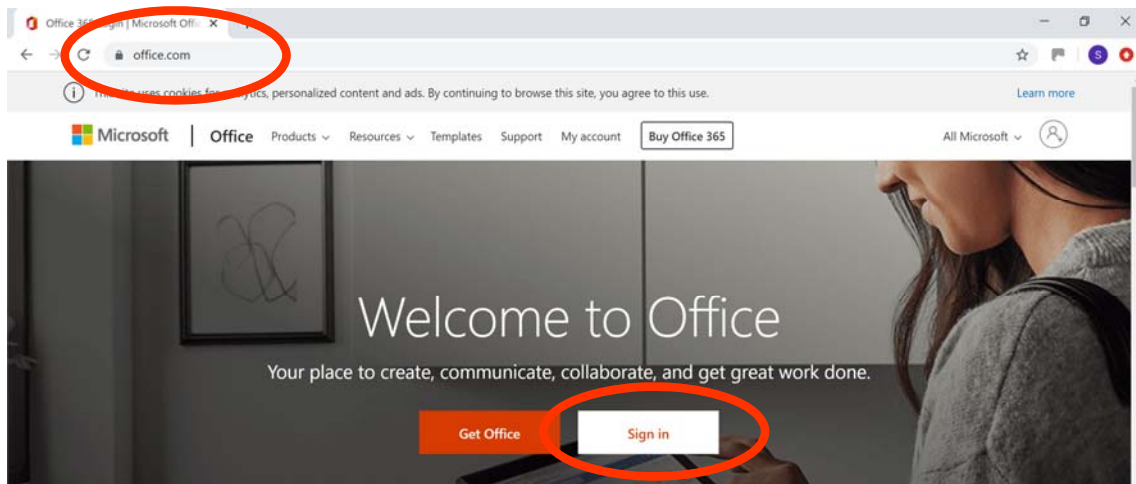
Office 365 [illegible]gin | Microsoft Offic

office.com

S

Thi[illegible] site uses cookies for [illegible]ytics, personalized content and ads. By continuing to browse this site, you agree to this use.

Learn more

Microsoft | Office Products Resources Templates Support My account Buy Office 365

All Microsoft

Welcome to Office

Your place to create, communicate, collaborate, and get great work done.

Get Office

Sign in